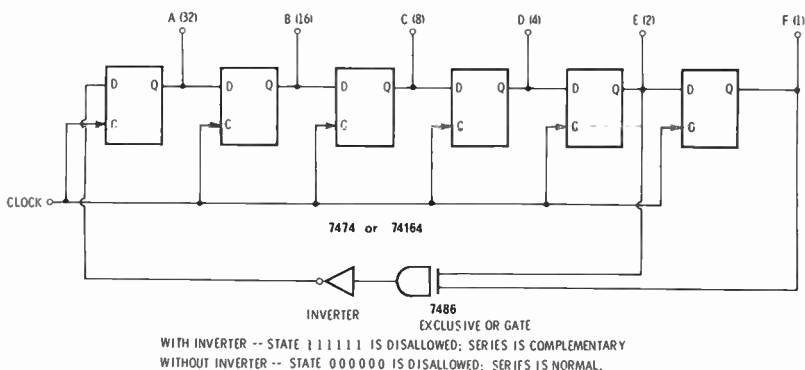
A (32)

B (16)

C (8)

D (4)

E (2)

F (1)

D Q

C

D Q

C

D Q

C

D Q

C

D Q

C

D Q

C

CLOCK

7474 or 74164

INVERTER

7486

EXCLUSIVE OR GATE

WITH INVERTER -- STATE 1 1 1 1 1 1 IS DISALLOWED; SERIES IS COMPLEMENTARY

WITHOUT INVERTER -- STATE 0 0 0 0 0 0 IS DISALLOWED; SERIES IS NORMAL.